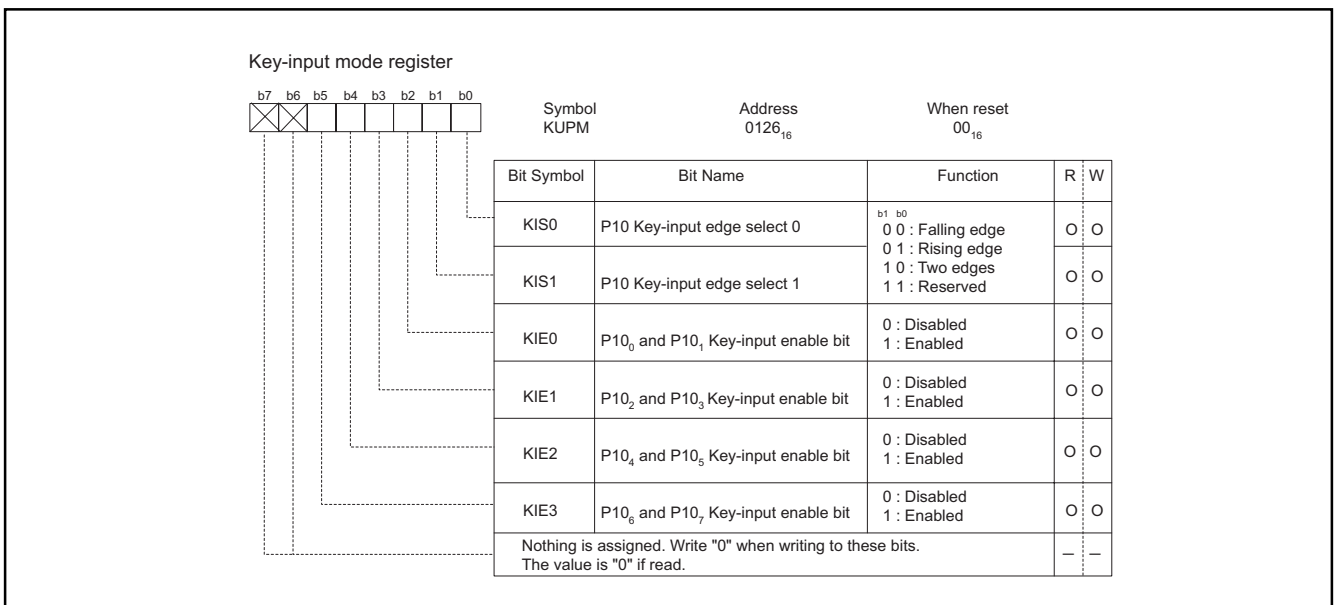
Key-input mode register

b7 b6 b5 b4 b3 b2 b1 b0

Symbol
KUPM

Address
$0126_{16}$

When reset
$00_{16}$

| Bit Symbol | Bit Name | Function | R | W |
|---|---|---|---|---|
| KIS0 | P10 Key-input edge select 0 | b1 b0<br>0 0 : Falling edge<br>0 1 : Rising edge<br>1 0 : Two edges<br>1 1 : Reserved | O | O |
| KIS1 | P10 Key-input edge select 1 | | O | O |
| KIE0 | $P10_0$ and $P10_1$ Key-input enable bit | 0 : Disabled<br>1 : Enabled | O | O |
| KIE1 | $P10_2$ and $P10_3$ Key-input enable bit | 0 : Disabled<br>1 : Enabled | O | O |
| KIE2 | $P10_4$ and $P10_5$ Key-input enable bit | 0 : Disabled<br>1 : Enabled | O | O |
| KIE3 | $P10_6$ and $P10_7$ Key-input enable bit | 0 : Disabled<br>1 : Enabled | O | O |
| Nothing is assigned. Write "0" when writing to these bits. The value is "0" if read. | | | – | – |